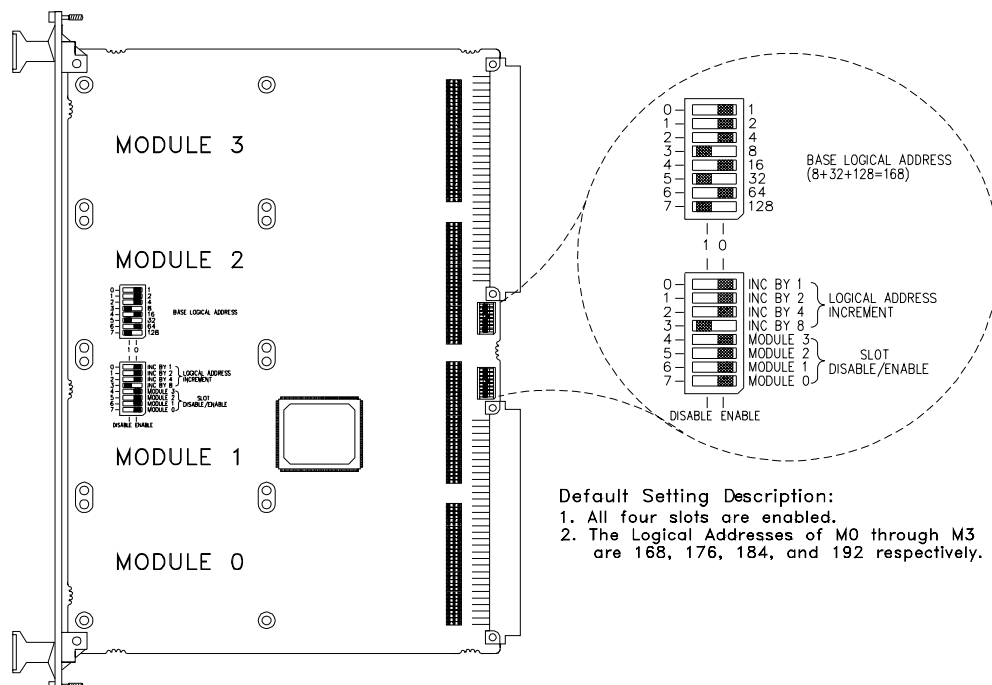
MODULE 3

MODULE 2

0 1
1 2
2 4
3 8
4 16
5 32
6 64
7 128
BASE LOGICAL ADDRESS

1 0

0 INC BY 1
1 INC BY 2
2 INC BY 4
3 INC BY 8
LOGICAL ADDRESS INCREMENT
4 MODULE 3
5 MODULE 2
6 MODULE 1
7 MODULE 0
SLOT DISABLE/ENABLE
DISABLE ENABLE

MODULE 1

MODULE 0

0 1
1 2
2 4
3 8
4 16
5 32
6 64
7 128
BASE LOGICAL ADDRESS (8+32+128=168)

1 0

0 INC BY 1
1 INC BY 2
2 INC BY 4
3 INC BY 8
LOGICAL ADDRESS INCREMENT
4 MODULE 3
5 MODULE 2
6 MODULE 1
7 MODULE 0
SLOT DISABLE/ENABLE
DISABLE ENABLE

Default Setting Description:
1. All four slots are enabled.
2. The Logical Addresses of M0 through M3 are 168, 176, 184, and 192 respectively.